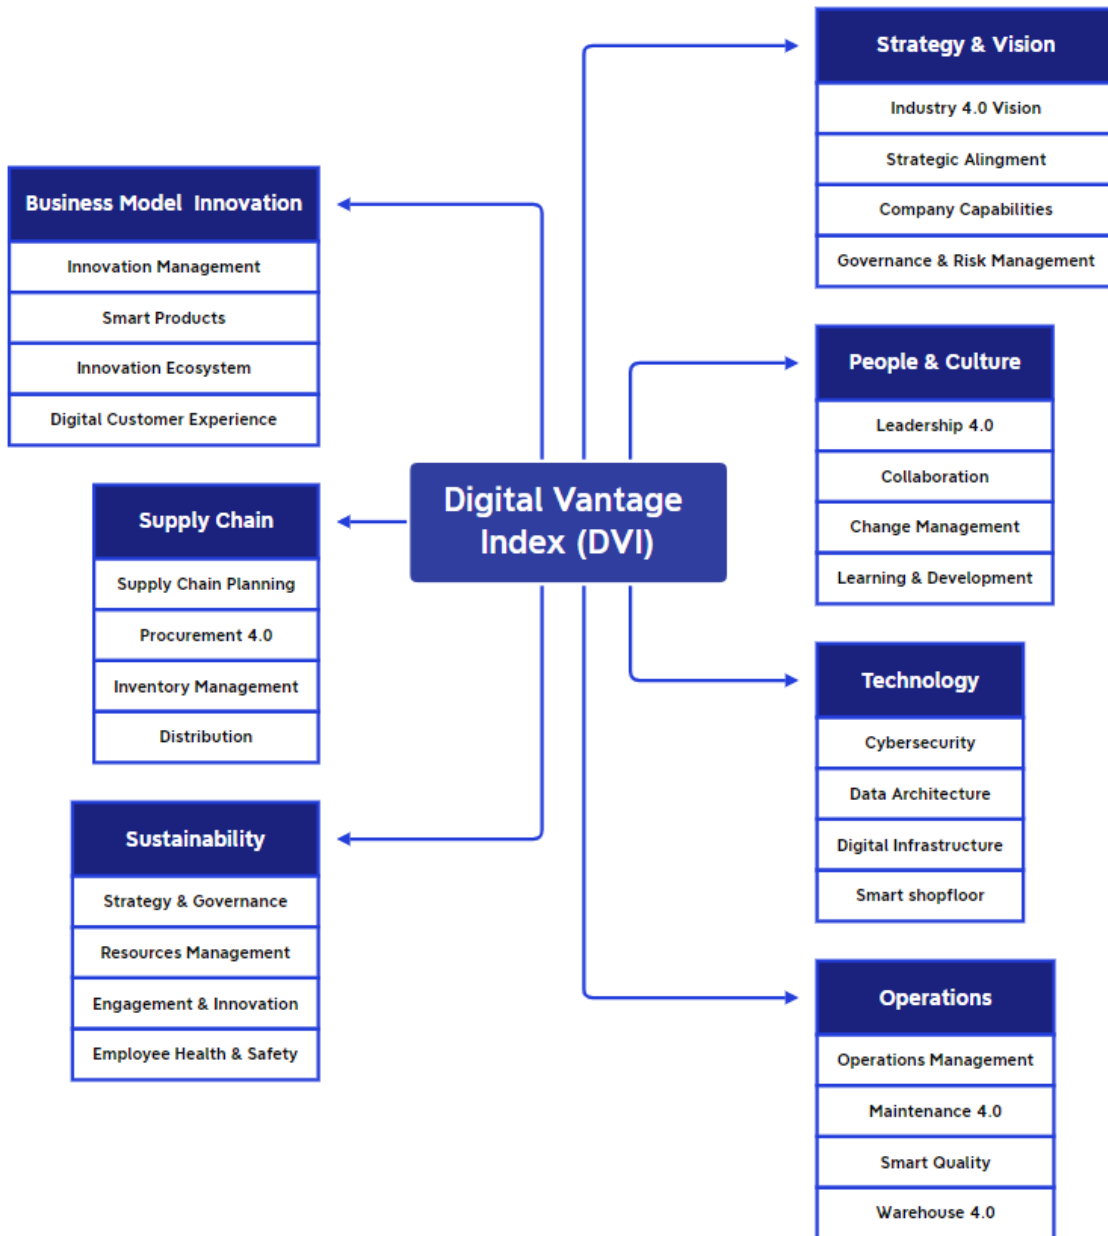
Strategy & Vision

Industry 4.0 Vision

Strategic Alingment

Company Capabilities

Governance & Risk Management

Business Model Innovation

Innovation Management

Smart Products

Innovation Ecosystem

Digital Customer Experience

People & Culture

Leadership 4.0

Collaboration

Change Management

Learning & Development

Supply Chain

Supply Chain Planning

Procurement 4.0

Inventory Management

Distribution

Digital Vantage Index (DVI)

Technology

Cybersecurity

Data Architecture

Digital Infrastructure

Smart shopfloor

Sustainability

Strategy & Governance

Resources Management

Engagement & Innovation

Employee Health & Safety

Operations

Operations Management

Maintenance 4.0

Smart Quality

Warehouse 4.0